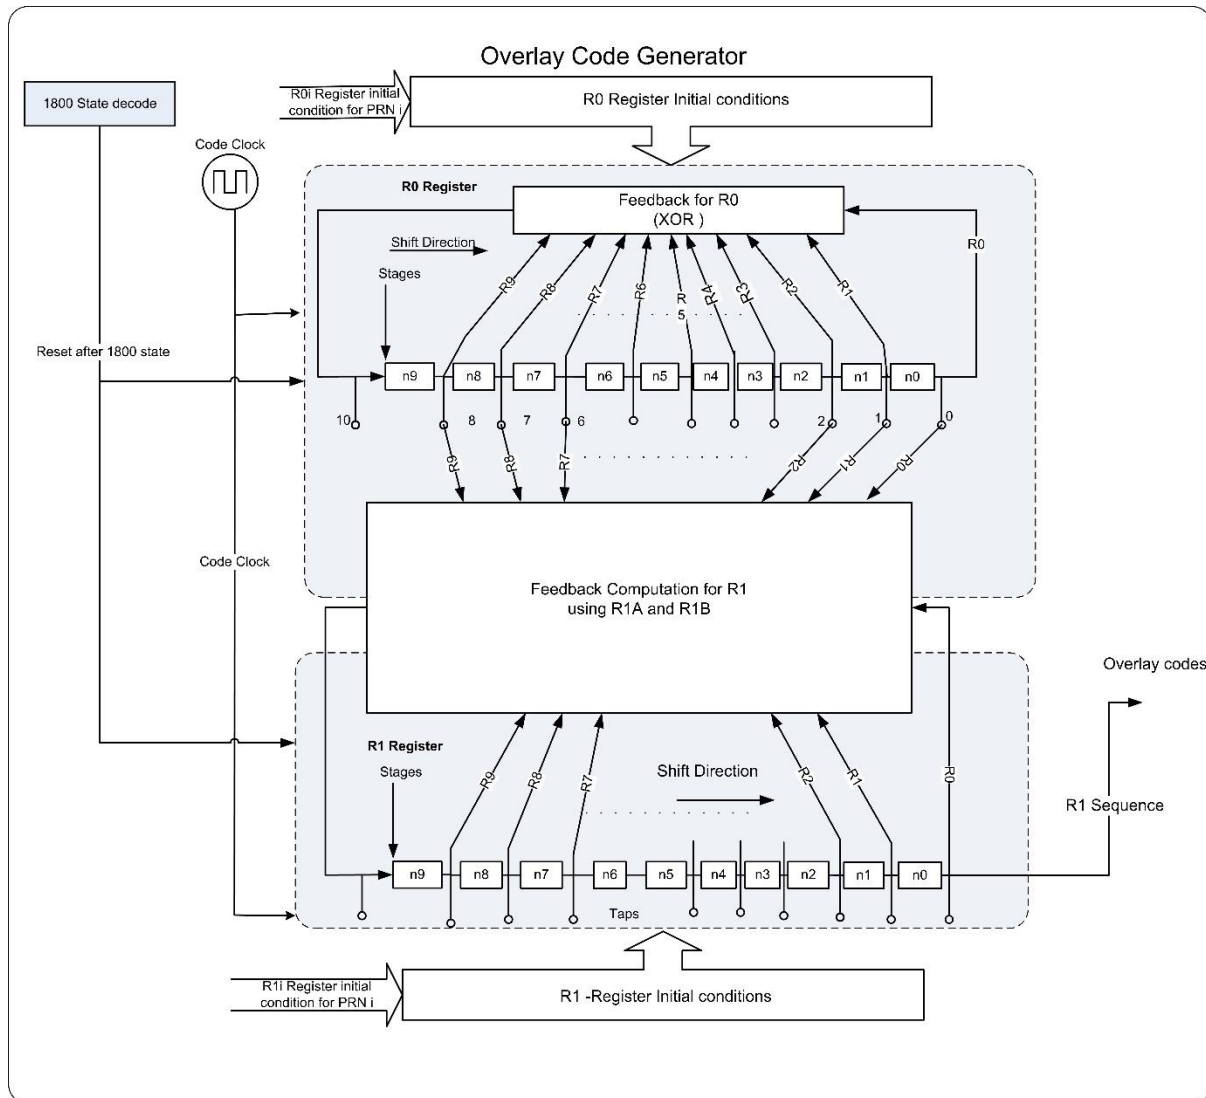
Overlay Code Generator

1800 State decode

R0i Register initial condition for PRN i

R0 Register Initial conditions

Code Clock

R0 Register

Feedback for R0
(XOR )

Shift Direction

Stages

R9 R8 R7 R6 R 5 R4 R3 R2 R1 R0

Reset after 1800 state

n9 n8 n7 n6 n5 n4 n3 n2 n1 n0

10 8 7 6 2 1 0

R9 R8 R7 R2 R1 R0

Code Clock

Feedback Computation for R1
using R1A and R1B

Overlay codes

R1 Register

Stages

R9 R8 R7

Shift Direction

R2 R1 R0

R1 Sequence

n9 n8 n7 n6 n5 n4 n3 n2 n1 n0

Taps

R1i Register initial condition for PRN i

R1 -Register Initial conditions